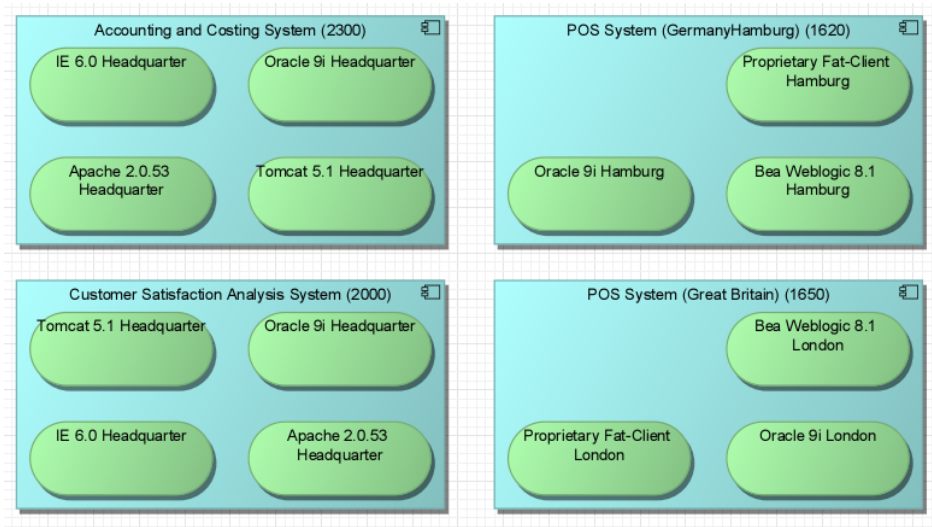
Accounting and Costing System (2300)

IE 6.0 Headquarter

Oracle 9i Headquarter

Apache 2.0.53 Headquarter

Tomcat 5.1 Headquarter

POS System (GermanyHamburg) (1620)

Proprietary Fat-Client Hamburg

Oracle 9i Hamburg

Bea Weblogic 8.1 Hamburg

Customer Satisfaction Analysis System (2000)

Tomcat 5.1 Headquarter

Oracle 9i Headquarter

IE 6.0 Headquarter

Apache 2.0.53 Headquarter

POS System (Great Britain) (1650)

Bea Weblogic 8.1 London

Proprietary Fat-Client London

Oracle 9i London